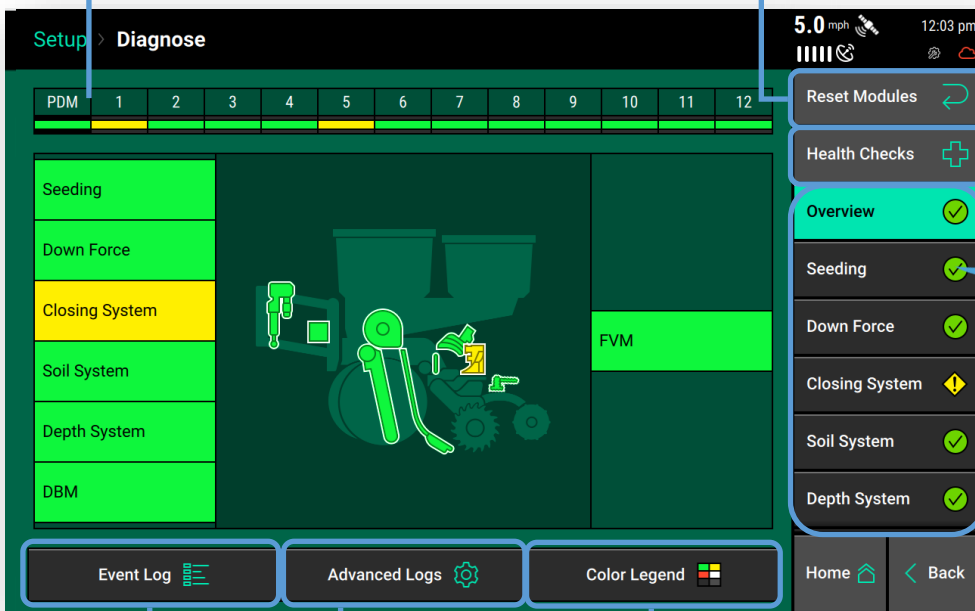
Setup > Diagnose

5.0 mph

12:03 pm

| PDM | 1 | 2 | 3 | 4 | 5 | 6 | 7 | 8 | 9 | 10 | 11 | 12 |
|---|---|---|---|---|---|---|---|---|---|---|---|---|

Seeding

Down Force

Closing System

Soil System

Depth System

DBM

FVM

Reset Modules

Health Checks

Overview

Seeding

Down Force

Closing System

Soil System

Depth System

Event Log

Advanced Logs

Color Legend

Home

Back